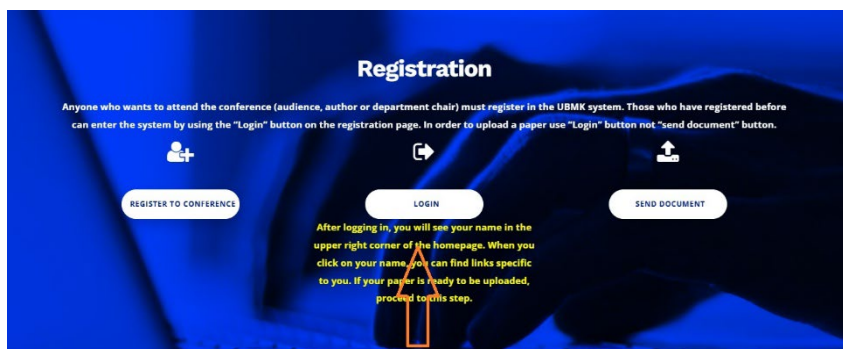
Registration

Anyone who wants to attend the conference (audience, author or department chair) must register in the UBMK system. Those who have registered before can enter the system by using the "Login" button on the registration page. In order to upload a paper use "Login" button not "send document" button.

REGISTER TO CONFERENCE

LOGIN

SEND DOCUMENT

After logging in, you will see your name in the upper right corner of the homepage. When you click on your name, you can find links specific to you. If your paper is ready to be uploaded, proceed to this step.